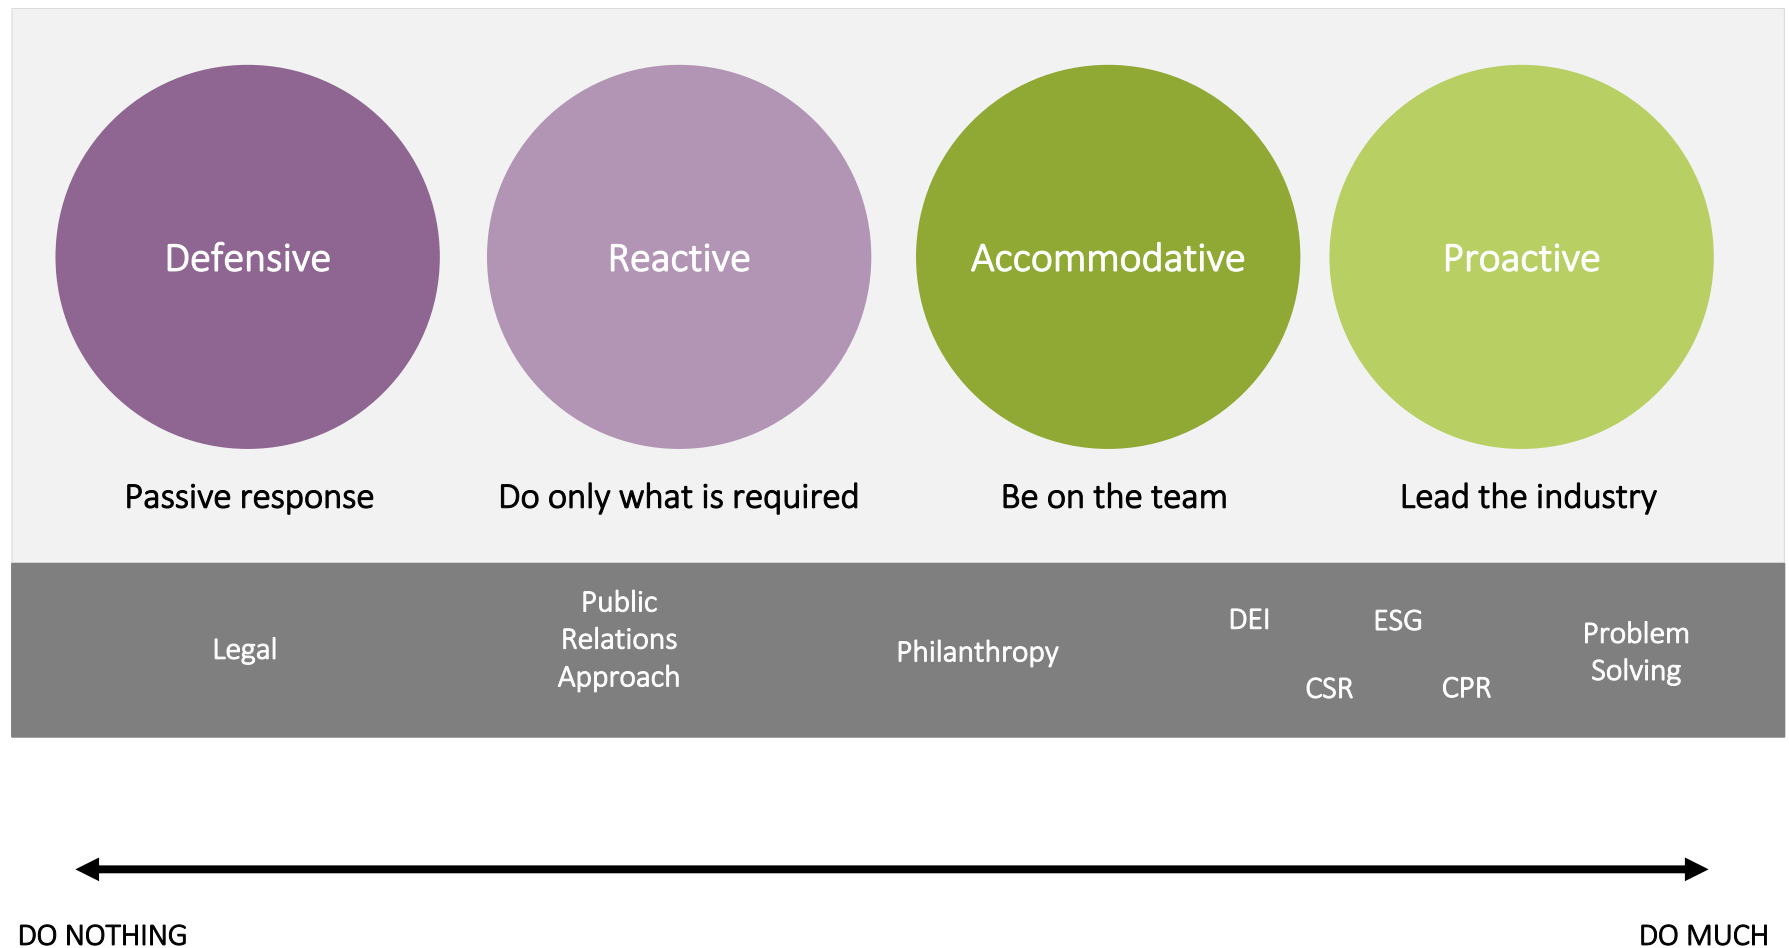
Defensive

Reactive

Accommodative

Proactive

Passive response

Do only what is required

Be on the team

Lead the industry

Legal

Public Relations Approach

Philanthropy

DEI

ESG

CSR

CPR

Problem Solving

DO NOTHING

DO MUCH